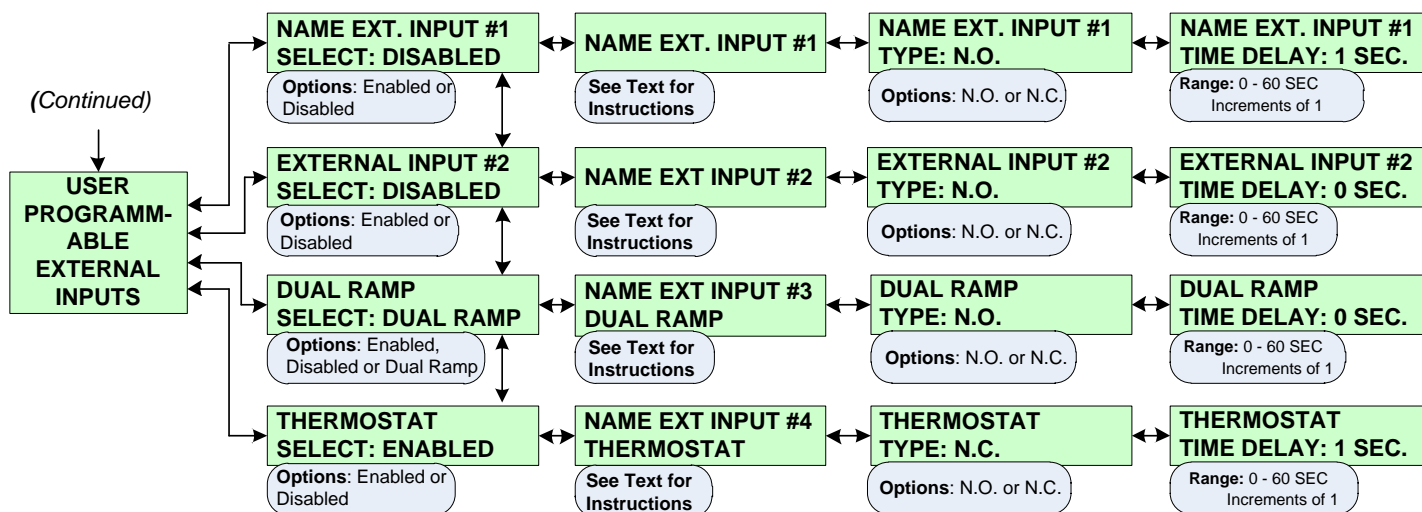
(Continued)

USER PROGRAMM-ABLE EXTERNAL INPUTS

NAME EXT. INPUT #1
SELECT: DISABLED
Options: Enabled or Disabled

NAME EXT. INPUT #1
See Text for Instructions

NAME EXT. INPUT #1
TYPE: N.O.
Options: N.O. or N.C.

NAME EXT. INPUT #1
TIME DELAY: 1 SEC.
Range: 0 - 60 SEC
Increments of 1

EXTERNAL INPUT #2
SELECT: DISABLED
Options: Enabled or Disabled

NAME EXT INPUT #2
See Text for Instructions

EXTERNAL INPUT #2
TYPE: N.O.
Options: N.O. or N.C.

EXTERNAL INPUT #2
TIME DELAY: 0 SEC.
Range: 0 - 60 SEC
Increments of 1

DUAL RAMP
SELECT: DUAL RAMP
Options: Enabled, Disabled or Dual Ramp

NAME EXT INPUT #3
DUAL RAMP
See Text for Instructions

DUAL RAMP
TYPE: N.O.
Options: N.O. or N.C.

DUAL RAMP
TIME DELAY: 0 SEC.
Range: 0 - 60 SEC
Increments of 1

THERMOSTAT
SELECT: ENABLED
Options: Enabled or Disabled

NAME EXT INPUT #4
THERMOSTAT
See Text for Instructions

THERMOSTAT
TYPE: N.C.
Options: N.O. or N.C.

THERMOSTAT
TIME DELAY: 1 SEC.
Range: 0 - 60 SEC
Increments of 1